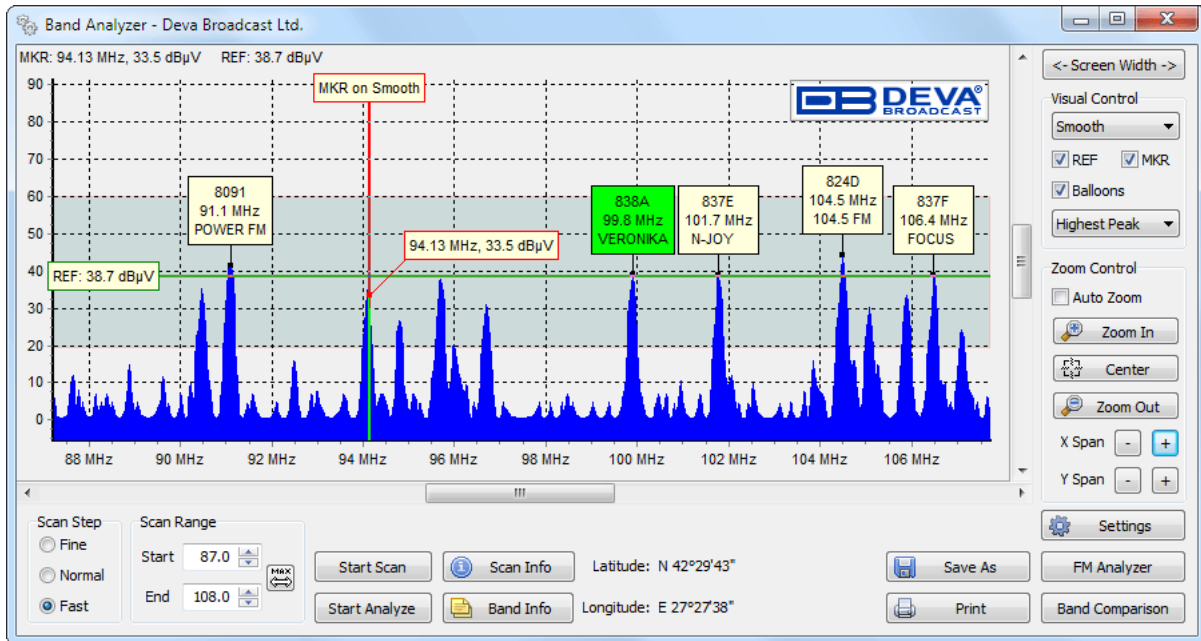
Band Analyzer - Deva Broadcast Ltd.

MKR: 94.13 MHz, 33.5 dBµV REF: 38.7 dBµV

MKR on Smooth

DEVA BROADCAST

8091
91.1 MHz
POWER FM

94.13 MHz, 33.5 dBµV

838A
99.8 MHz
VERONIKA

837E
101.7 MHz
N-JOY

824D
104.5 MHz
104.5 FM

837F
106.4 MHz
FOCUS

REF: 38.7 dBµV

90
80
70
60
50
40
30
20
10
0

88 MHz 90 MHz 92 MHz 94 MHz 96 MHz 98 MHz 100 MHz 102 MHz 104 MHz 106 MHz

<- Screen Width ->

Visual Control
Smooth
REF MKR
Balloons
Highest Peak

Zoom Control
Auto Zoom
Zoom In
Center
Zoom Out
X Span - +
Y Span - +

Settings

Scan Step
Fine
Normal
Fast

Scan Range
Start 87.0
End 108.0
MAX

Start Scan
Start Analyze
Scan Info
Band Info

Latitude: N 42°29'43"
Longitude: E 27°27'38"

Save As
Print
FM Analyzer
Band Comparison